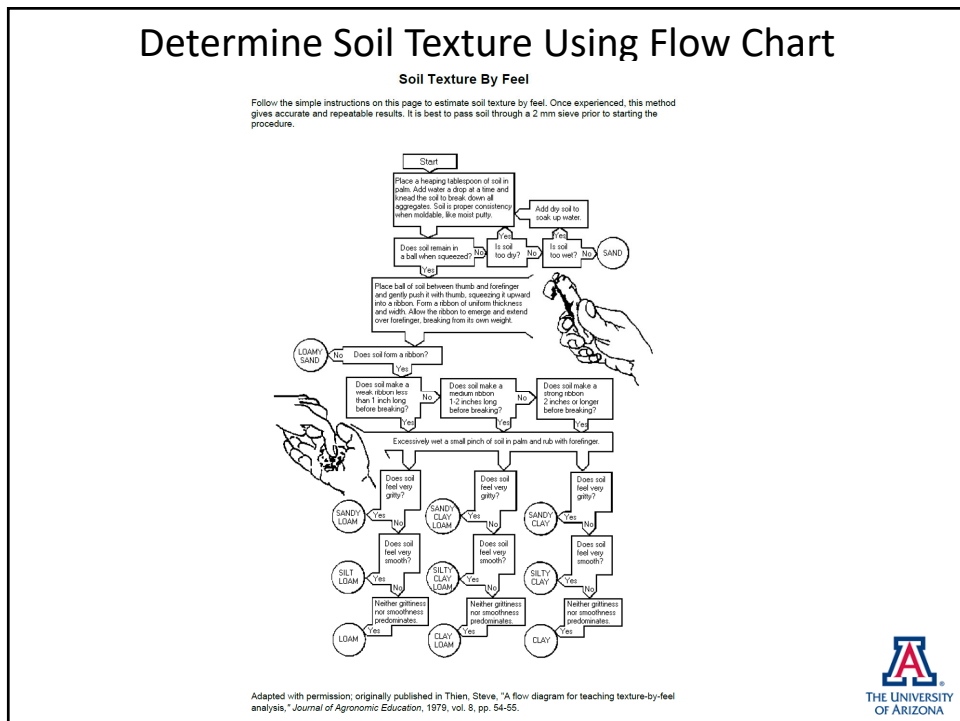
Determine Soil Texture Using Flow Chart

Soil Texture By Feel

Follow the simple instructions on this page to estimate soil texture by feel. Once experienced, this method gives accurate and repeatable results. It is best to pass soil through a 2 mm sieve prior to starting the procedure.

Start

Place a heaping tablespoon of soil in palm. Add water a drop at a time and knead the soil to break down all aggregates. Soil is proper consistency when moldable, like moist putty.

Add dry soil to soak up water.

Yes

Yes

Does soil remain in a ball when squeezed?

No

Is soil too dry?

No

Is soil too wet?

No

SAND

Yes

Place ball of soil between thumb and forefinger and gently push it with thumb, squeezing it upward into a ribbon. Form a ribbon of uniform thickness and width. Allow the ribbon to emerge and extend over forefinger, breaking from its own weight.

LOAMY SAND

No

Does soil form a ribbon?

Yes

Does soil make a weak ribbon less than 1 inch long before breaking?

No

Does soil make a medium ribbon 1-2 inches long before breaking?

No

Does soil make a strong ribbon 2 inches or longer before breaking?

Yes

Yes

Yes

Excessively wet a small pinch of soil in palm and rub with forefinger.

Does soil feel very gritty?

Does soil feel very gritty?

Does soil feel very gritty?

SANDY LOAM

Yes

No

SANDY CLAY LOAM

Yes

No

SANDY CLAY

Yes

No

Does soil feel very smooth?

Does soil feel very smooth?

Does soil feel very smooth?

SILT LOAM

Yes

No

SILTY CLAY LOAM

Yes

No

SILTY CLAY

Yes

No

Neither grittiness nor smoothness predominates.

Neither grittiness nor smoothness predominates.

Neither grittiness nor smoothness predominates.

Yes

Yes

Yes

LOAM

CLAY LOAM

CLAY

Adapted with permission; originally published in Thien, Steve, "A flow diagram for teaching texture-by-feel analysis," Journal of Agronomic Education, 1979, vol. 8, pp. 54-55.

A

THE UNIVERSITY OF ARIZONA